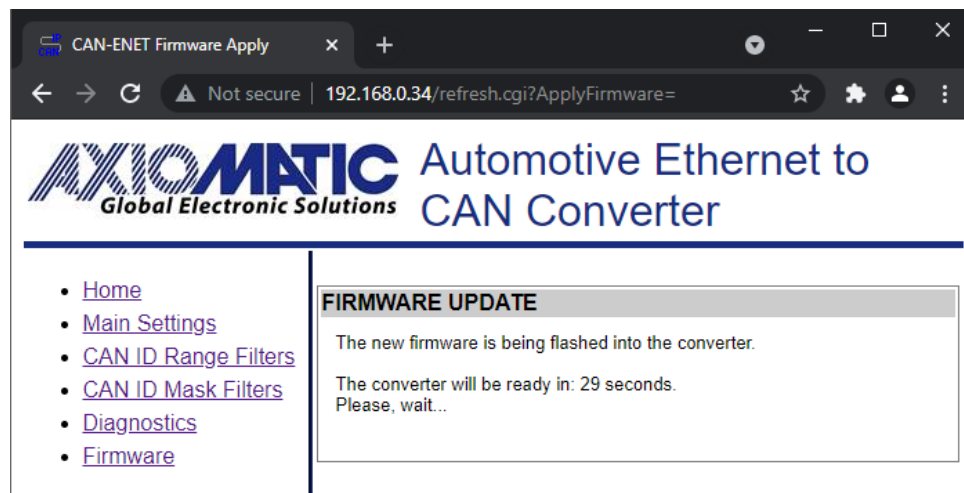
CAN-ENET Firmware Apply ✕ +

Not secure | 192.168.0.34/refresh.cgi?ApplyFirmware=

AXIOMATIC
Global Electronic Solutions

Automotive Ethernet to CAN Converter

- Home
- Main Settings
- CAN ID Range Filters
- CAN ID Mask Filters
- Diagnostics
- Firmware

FIRMWARE UPDATE

The new firmware is being flashed into the converter.

The converter will be ready in: 29 seconds.
Please, wait...